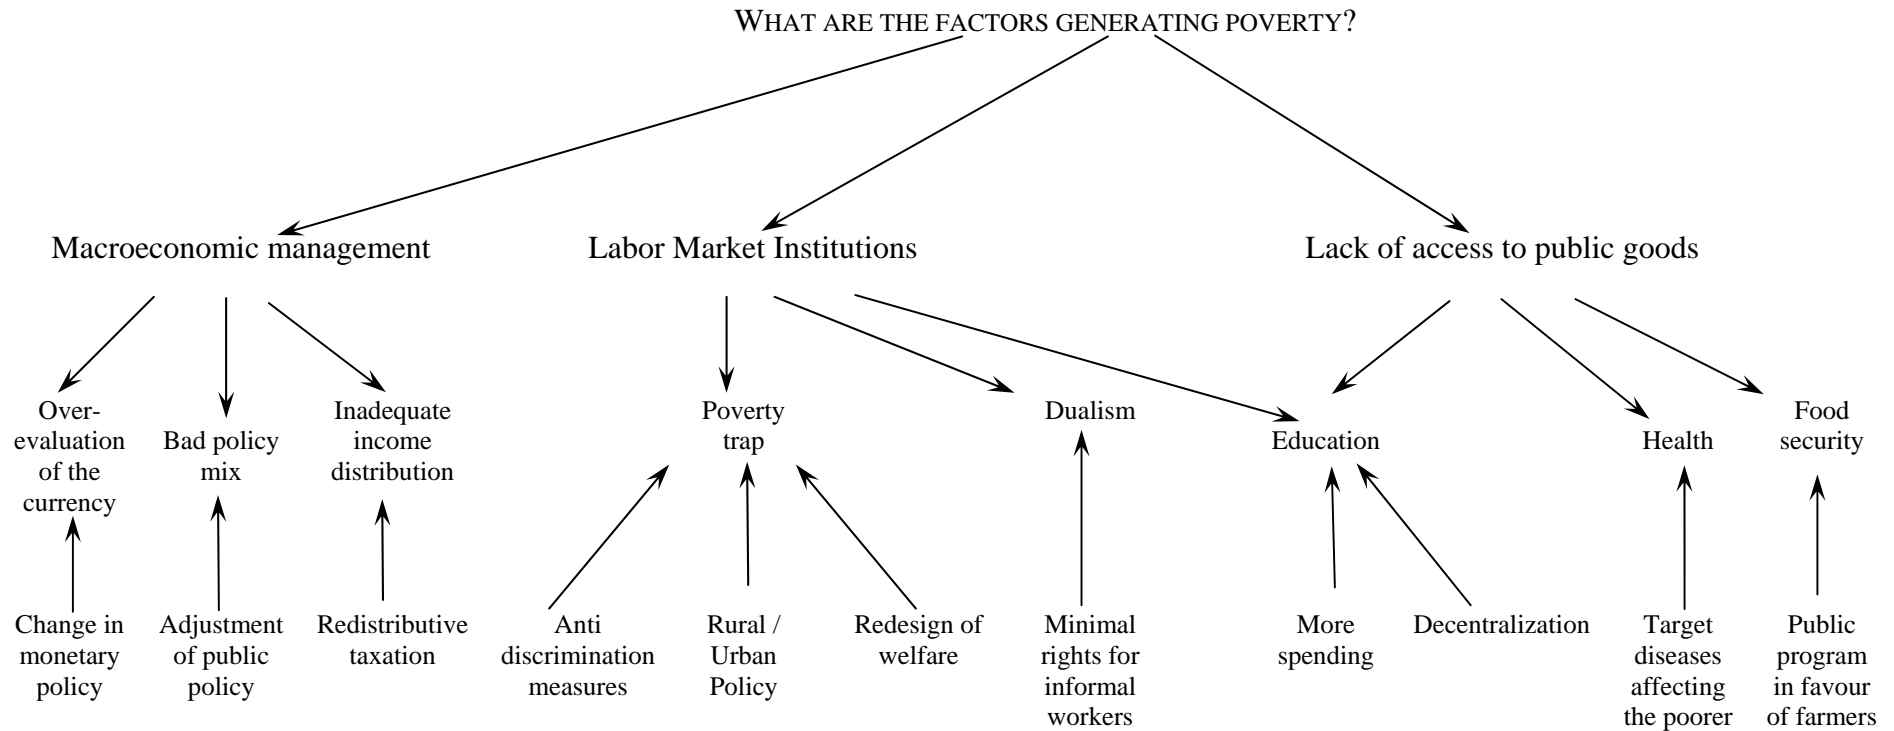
WHAT ARE THE FACTORS GENERATING POVERTY?

Macroeconomic management

Labor Market Institutions

Lack of access to public goods

Over-evaluation of the currency

Bad policy mix

Inadequate income distribution

Poverty trap

Dualism

Education

Health

Food security

Change in monetary policy

Adjustment of public policy

Redistributive taxation

Anti discrimination measures

Rural / Urban Policy

Redesign of welfare

Minimal rights for informal workers

More spending

Decentralization

Target diseases affecting the poorer

Public program in favour of farmers